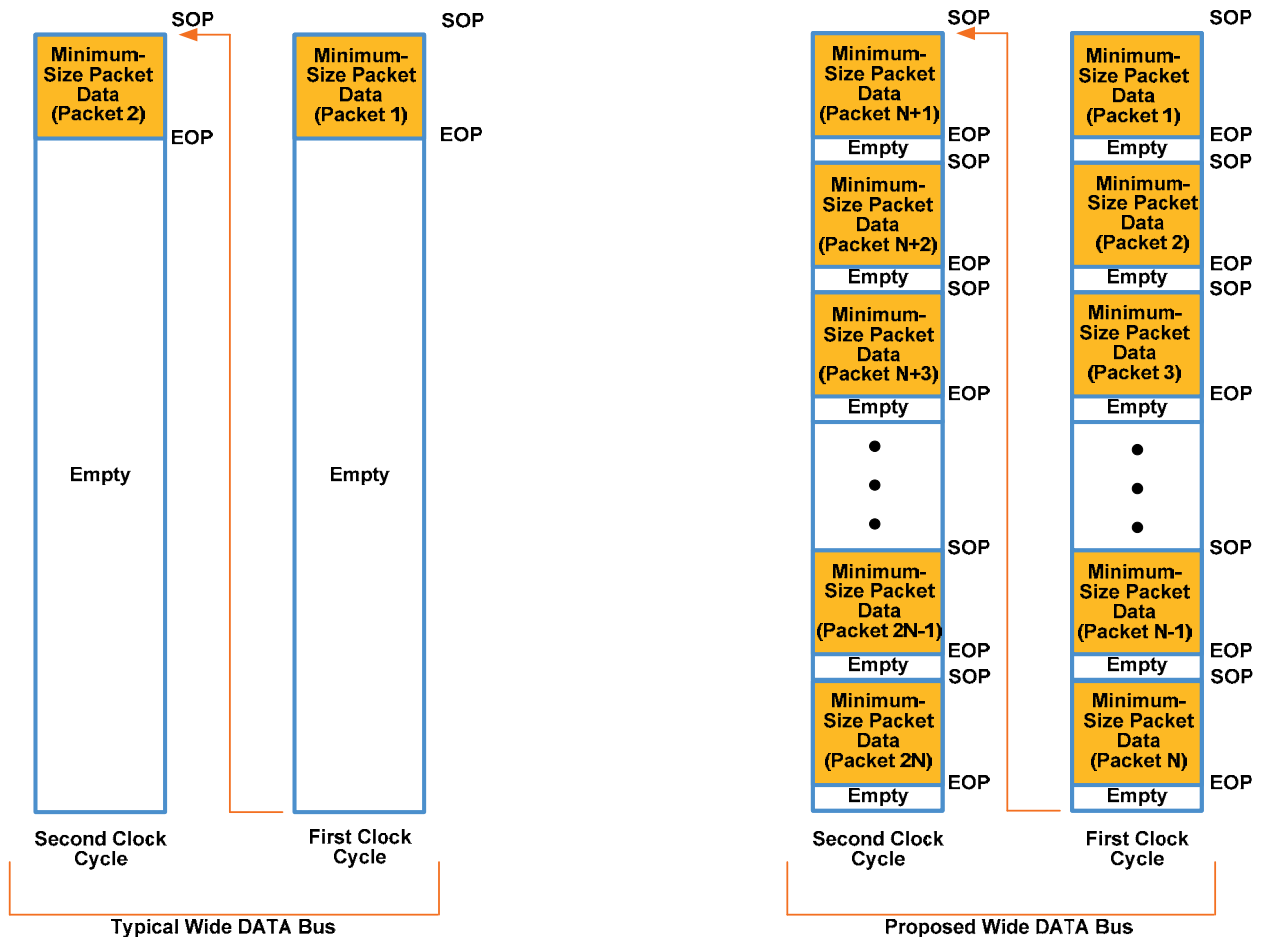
SOP

Minimum-Size Packet Data (Packet 2)

EOP

Empty

Second Clock Cycle

SOP

Minimum-Size Packet Data (Packet 1)

EOP

Empty

First Clock Cycle

Typical Wide DATA Bus

SOP

Minimum-Size Packet Data (Packet N+1)

EOP

Empty

SOP

Minimum-Size Packet Data (Packet N+2)

EOP

Empty

SOP

Minimum-Size Packet Data (Packet N+3)

EOP

Empty

SOP

Minimum-Size Packet Data (Packet 2N-1)

EOP

Empty

SOP

Minimum-Size Packet Data (Packet 2N)

EOP

Empty

Second Clock Cycle

SOP

Minimum-Size Packet Data (Packet 1)

EOP

Empty

SOP

Minimum-Size Packet Data (Packet 2)

EOP

Empty

SOP

Minimum-Size Packet Data (Packet 3)

EOP

Empty

SOP

Minimum-Size Packet Data (Packet N-1)

EOP

Empty

SOP

Minimum-Size Packet Data (Packet N)

EOP

Empty

First Clock Cycle

Proposed Wide DATA Bus